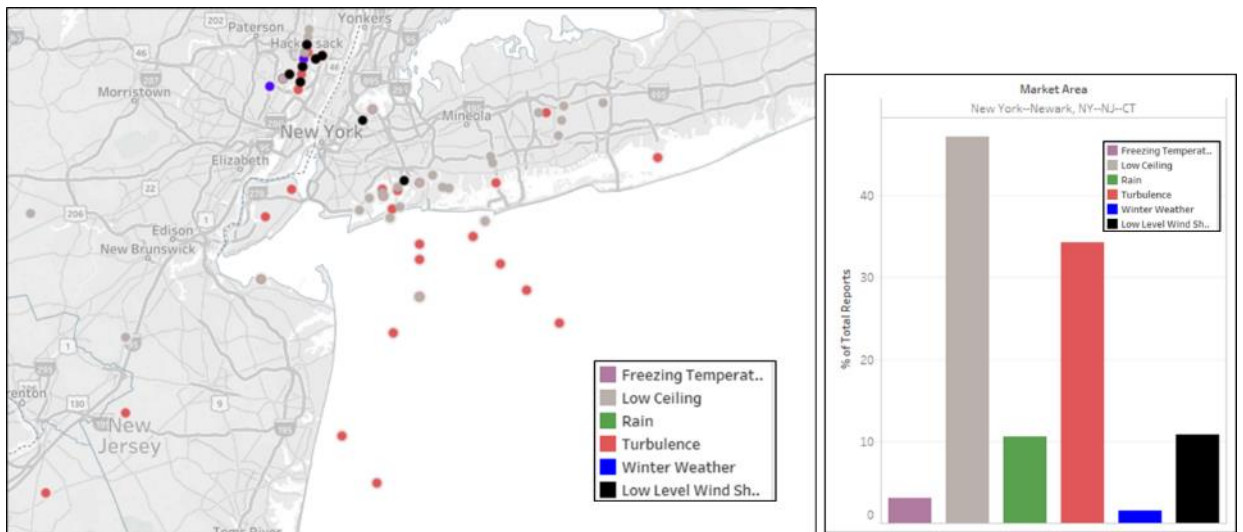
Paterson
Yonkers
Hackensack
Morristown
New York
Mineola
Elizabeth
Edison
New Brunswick
New Jersey
Trenton
Toms River
202
46
287
95
287
22
206
1
1
130
9
295
195
495

Freezing Temperat..
Low Ceiling
Rain
Turbulence
Winter Weather
Low Level Wind Sh..

Market Area
New York--Newark, NY--NJ--CT

Freezing Temperat..
Low Ceiling
Rain
Turbulence
Winter Weather
Low Level Wind Sh..

% of Total Reports
40
30
20
10
0